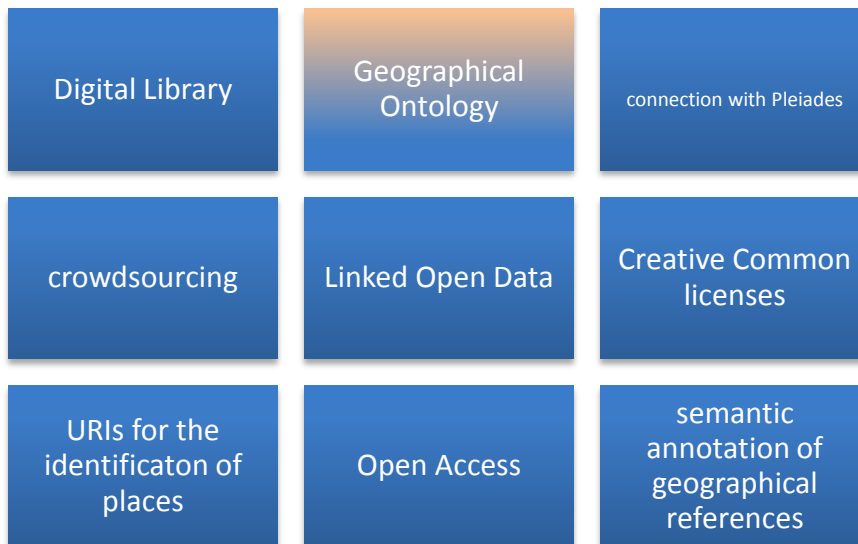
Digital Library

Geographical Ontology

connection with Pleiades

crowdsourcing

Linked Open Data

Creative Common licenses

URIs for the identificaton of places

Open Access

semantic annotation of geographical references